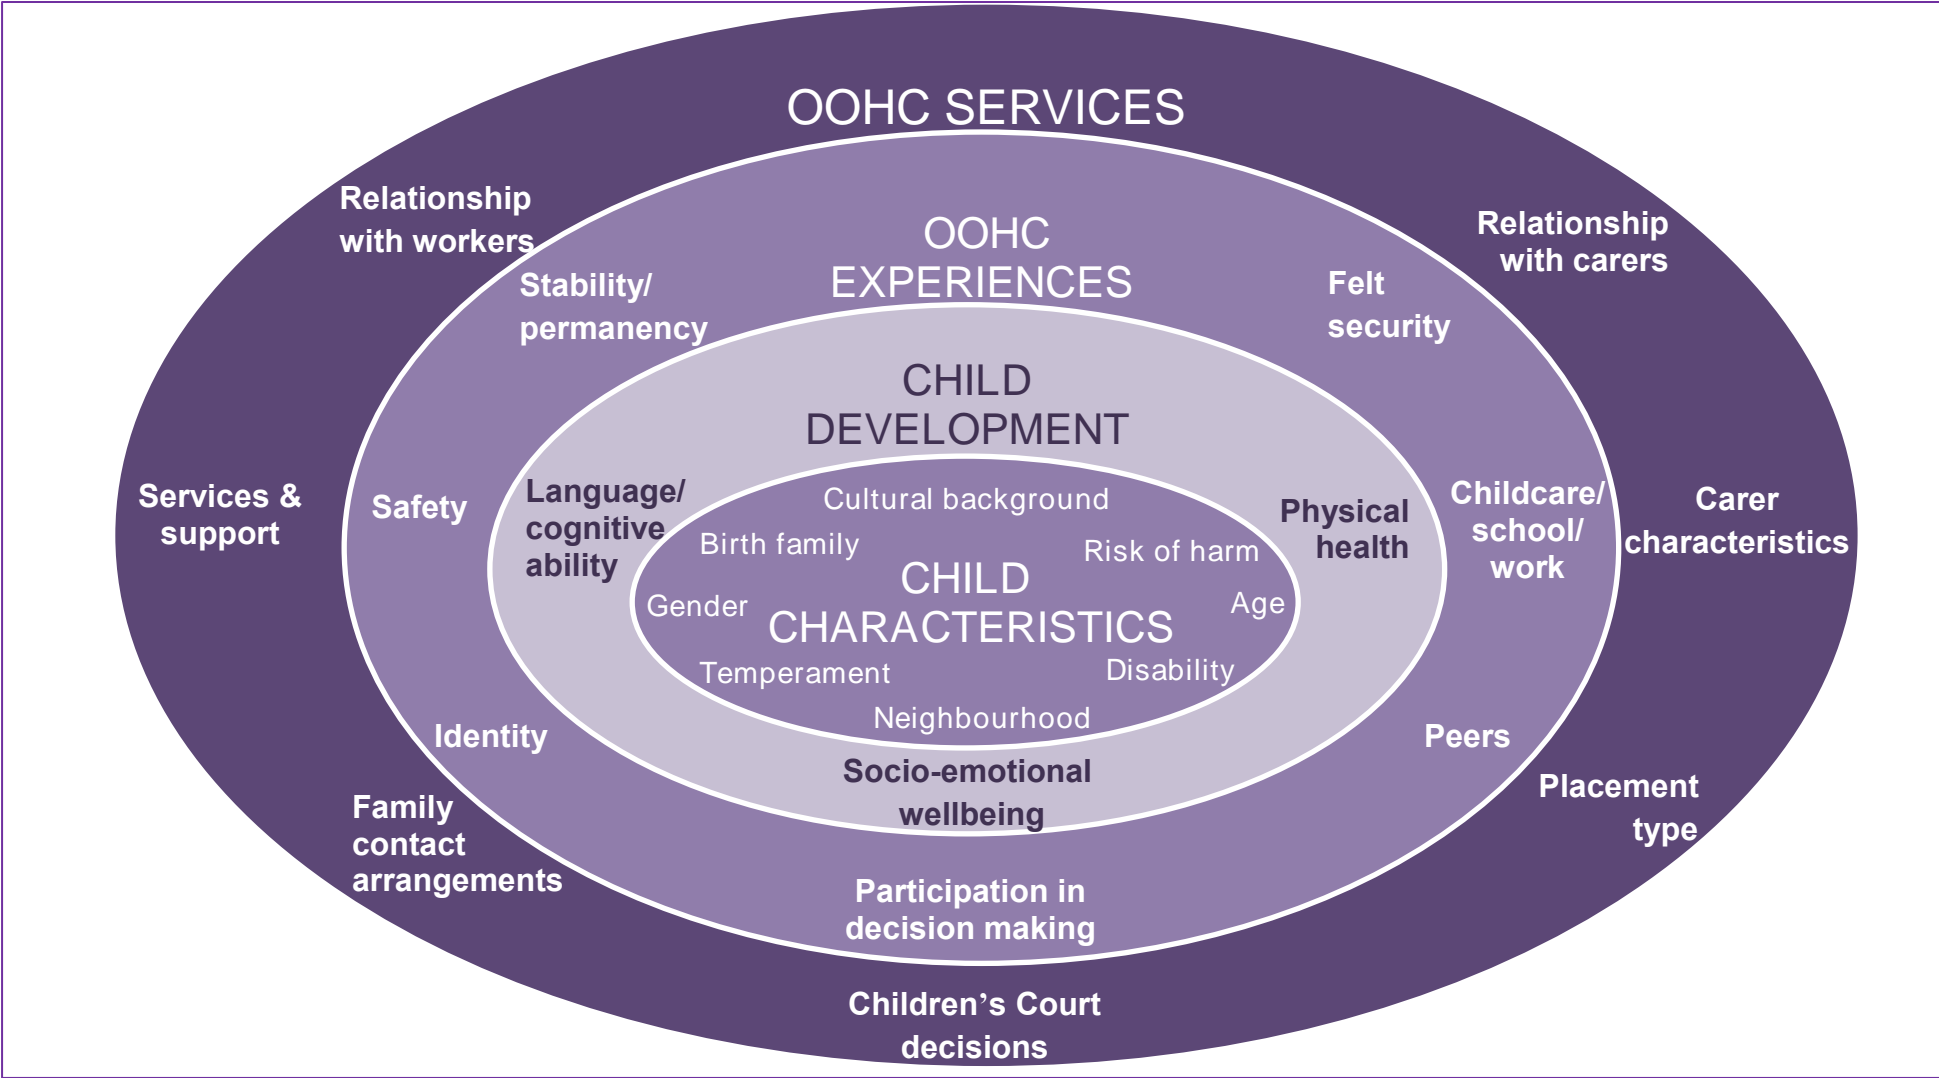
OOHC SERVICES

Relationship with workers

Relationship with carers

OOHC EXPERIENCES

Stability/ permanency

Felt security

CHILD DEVELOPMENT

Services & support

Safety

Language/ cognitive ability

Cultural background

Physical health

Childcare/ school/ work

Carer characteristics

Birth family

Risk of harm

CHILD CHARACTERISTICS

Gender

Age

Temperament

Disability

Neighbourhood

Identity

Peers

Socio-emotional wellbeing

Family contact arrangements

Placement type

Participation in decision making

Children's Court decisions